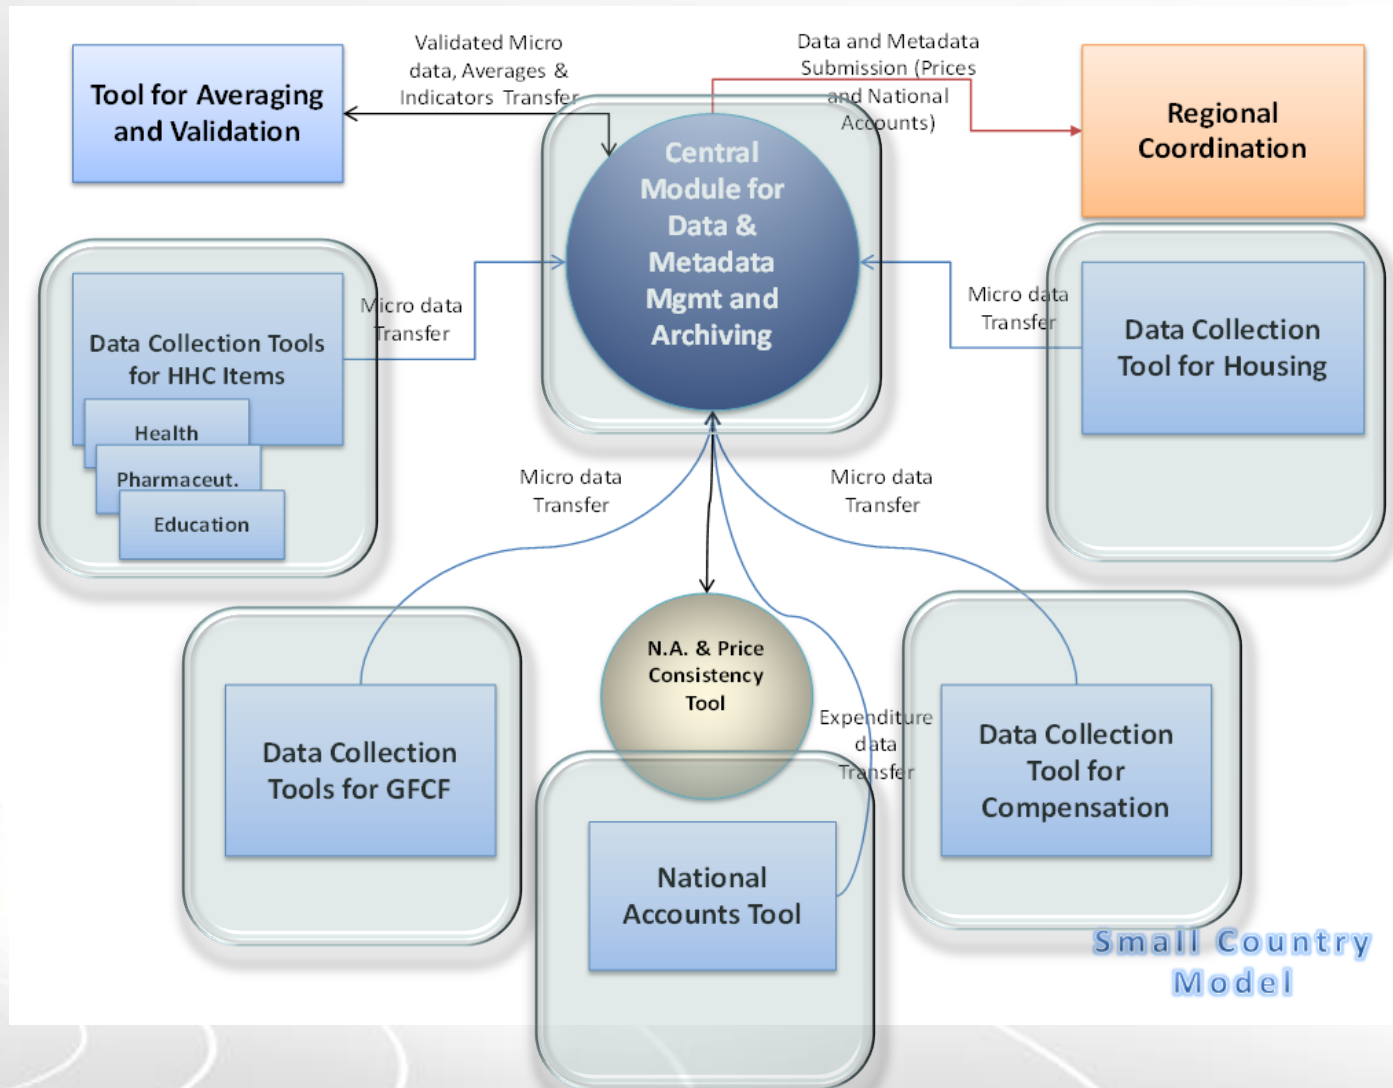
Tool for Averaging and Validation

Validated Micro data, Averages & Indicators Transfer

Data and Metadata Submission (Prices and National Accounts)

Regional Coordination

Central Module for Data & Metadata Mgmt and Archiving

Data Collection Tools for HHC Items

Health

Pharmaceut.

Education

Micro data Transfer

Micro data Transfer

Data Collection Tool for Housing

Micro data Transfer

Micro data Transfer

N.A. & Price Consistency Tool

Expenditure data Transfer

Data Collection Tools for GFCF

National Accounts Tool

Data Collection Tool for Compensation

Small Country Model